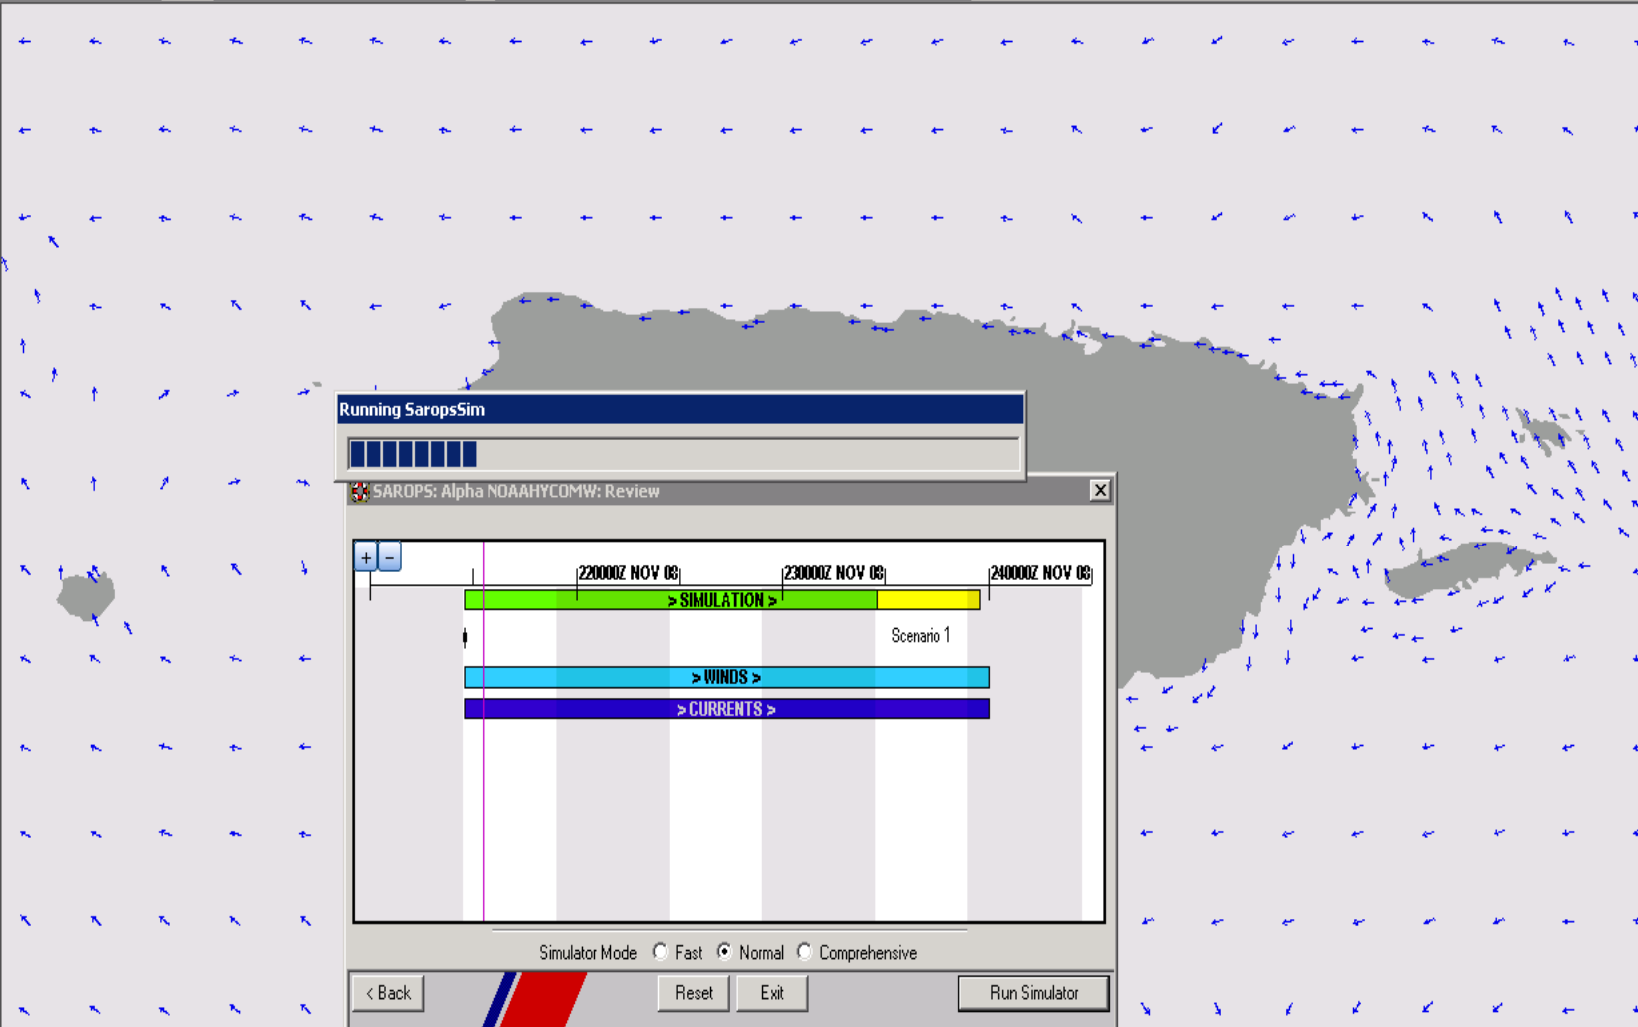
Running SaropsSim

SAROPS: Alpha NOAAHYCOMW: Review

+ −

220000Z NOV 08
230000Z NOV 08
240000Z NOV 08

> SIMULATION >

Scenario 1

> WINDS >

> CURRENTS >

Simulator Mode Fast Normal Comprehensive

< Back
Reset
Exit
Run Simulator